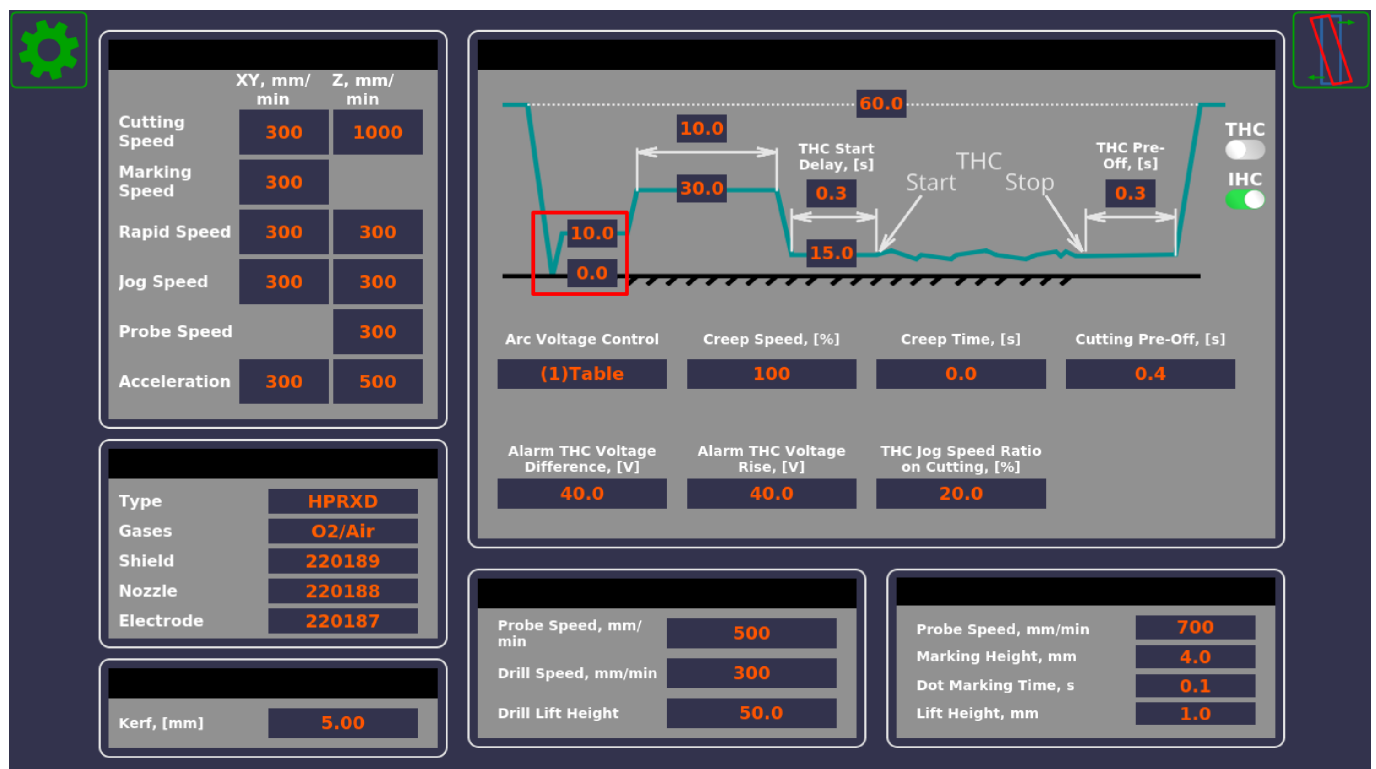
|  | XY, mm/min | Z, mm/min |
|---|---|---|
| Cutting Speed | 300 | 1000 |
| Marking Speed | 300 |  |
| Rapid Speed | 300 | 300 |
| Jog Speed | 300 | 300 |
| Probe Speed |  | 300 |
| Acceleration | 300 | 500 |

60.0
10.0
30.0
THC Start Delay, [s]
0.3
THC
Start
Stop
THC Pre-Off, [s]
0.3
10.0
0.0
15.0
THC
IHC

Arc Voltage Control
(1)Table
Creep Speed, [%]
100
Creep Time, [s]
0.0
Cutting Pre-Off, [s]
0.4

Alarm THC Voltage Difference, [V]
40.0
Alarm THC Voltage Rise, [V]
40.0
THC Jog Speed Ratio on Cutting, [%]
20.0

| Type | HPRXD |
|---|---|
| Gases | O2/Air |
| Shield | 220189 |
| Nozzle | 220188 |
| Electrode | 220187 |

Kerf, [mm] 5.00

| Probe Speed, mm/min | 500 |
|---|---|
| Drill Speed, mm/min | 300 |
| Drill Lift Height | 50.0 |

| Probe Speed, mm/min | 700 |
|---|---|
| Marking Height, mm | 4.0 |
| Dot Marking Time, s | 0.1 |
| Lift Height, mm | 1.0 |